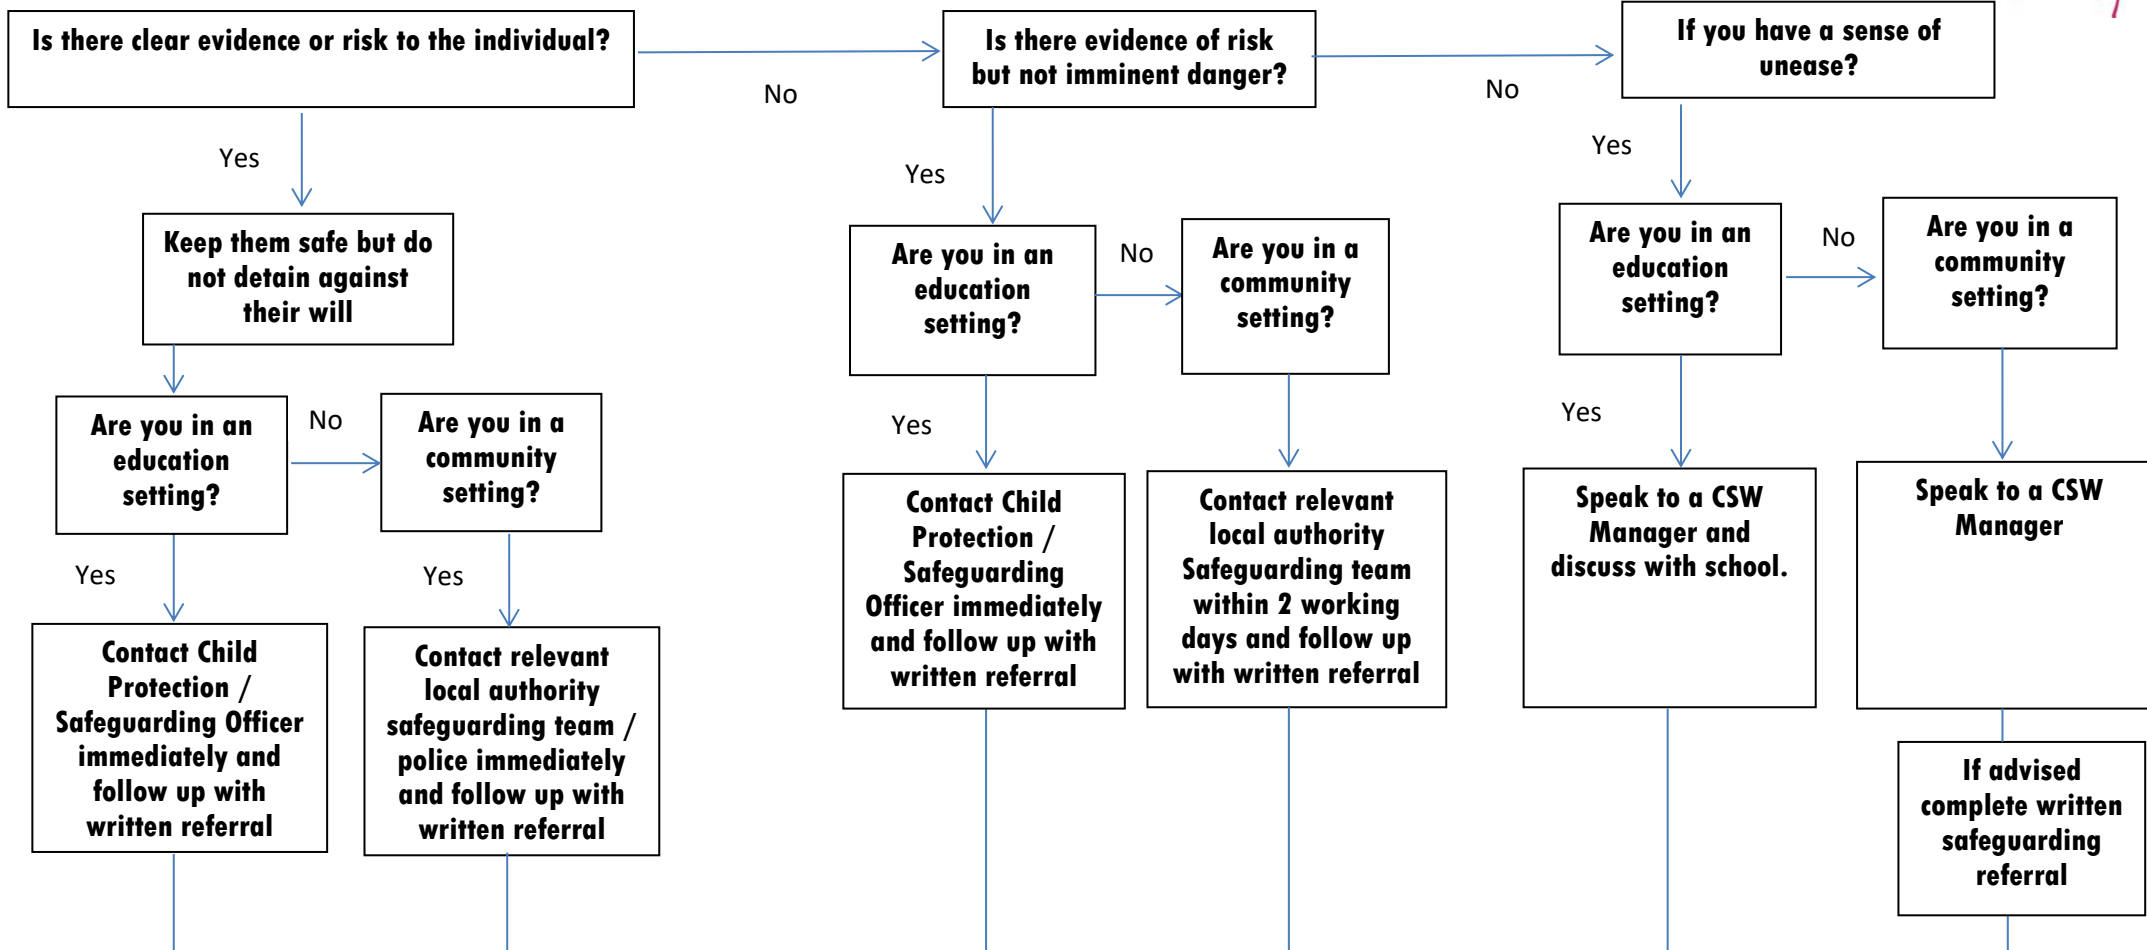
Is there clear evidence or risk to the individual?

No

Is there evidence of risk but not imminent danger?

No

If you have a sense of unease?

Yes

Keep them safe but do not detain against their will

Are you in an education setting?

No

Are you in a community setting?

Yes

Contact Child Protection / Safeguarding Officer immediately and follow up with written referral

Yes

Contact relevant local authority safeguarding team / police immediately and follow up with written referral

Yes

Are you in an education setting?

No

Are you in a community setting?

Yes

Contact Child Protection / Safeguarding Officer immediately and follow up with written referral

Contact relevant local authority Safeguarding team within 2 working days and follow up with written referral

Yes

Are you in an education setting?

No

Are you in a community setting?

Yes

Speak to a CSW Manager and discuss with school.

Speak to a CSW Manager

If advised complete written safeguarding referral